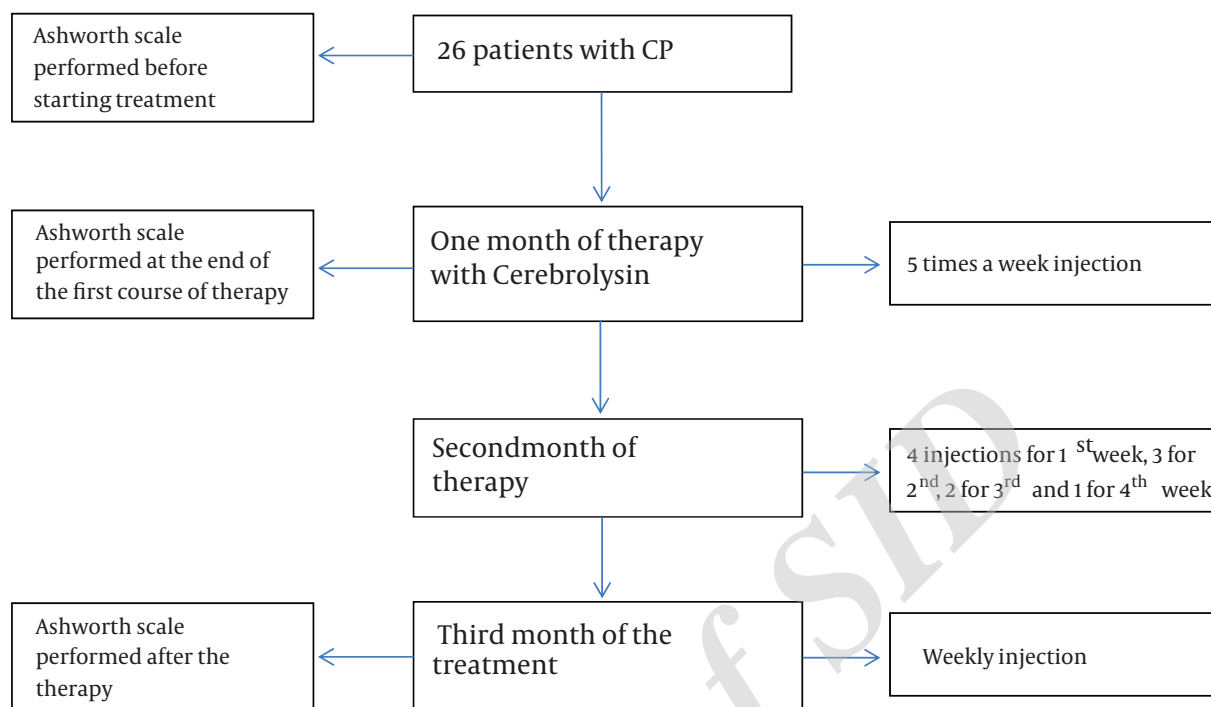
26 patients with CP

Ashworth scale performed before starting treatment

One month of therapy with Cerebrolysin

Ashworth scale performed at the end of the first course of therapy

5 times a week injection

Secondmonth of therapy

4 injections for 1 $^{st}$week, 3 for 2$^{nd}$, 2 for 3$^{rd}$ and 1 for 4$^{th}$ week

Third month of the treatment

Ashworth scale performed after the therapy

Weekly injection

f SID